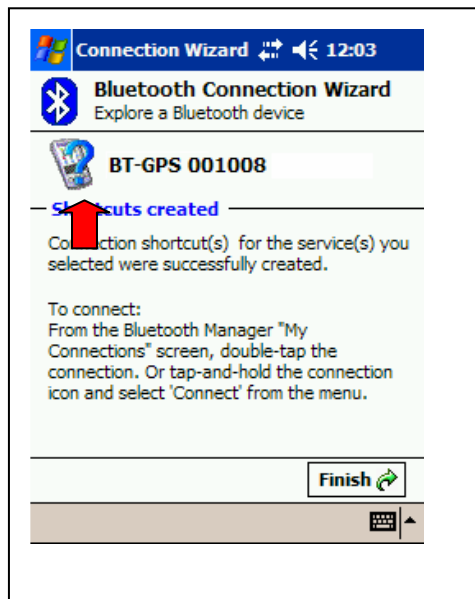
Connection Wizard 12:03

Bluetooth Connection Wizard
Explore a Bluetooth device

BT-GPS 001008

Sh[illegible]cuts created

Co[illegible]ction shortcut(s) for the service(s) you selected were successfully created.

To connect:
From the Bluetooth Manager "My Connections" screen, double-tap the connection. Or tap-and-hold the connection icon and select 'Connect' from the menu.

Finish